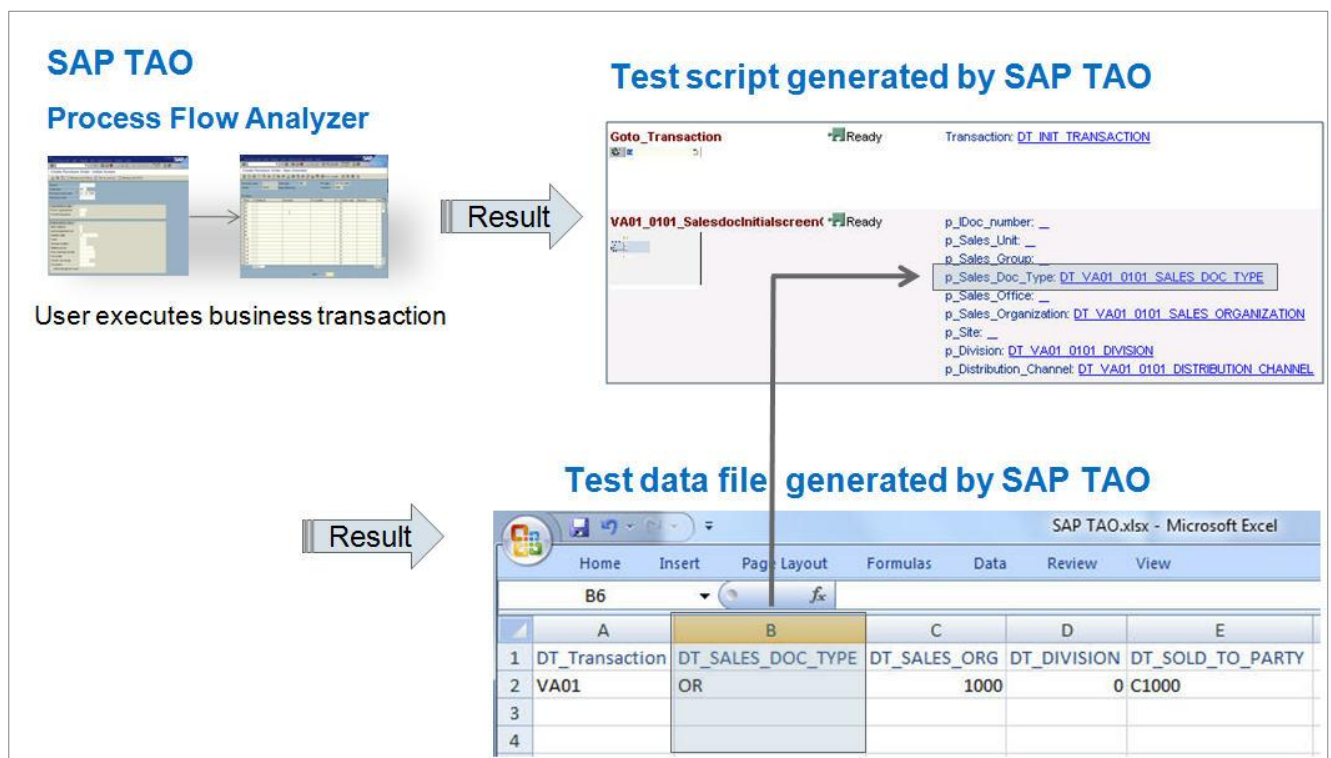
SAP TAO

Process Flow Analyzer

User executes business transaction

Result

Test script generated by SAP TAO

Goto_Transaction Ready Transaction: DT_INIT_TRANSACTION

VA01_0101_SalesdocInitialscreen( Ready

p_IDoc_number: _
p_Sales_Unit: _
p_Sales_Group: _
p_Sales_Doc_Type: DT_VA01_0101_SALES_DOC_TYPE
p_Sales_Office: _
p_Sales_Organization: DT_VA01_0101_SALES_ORGANIZATION
p_Site: _
p_Division: DT_VA01_0101_DIVISION
p_Distribution_Channel: DT_VA01_0101_DISTRIBUTION_CHANNEL

Result

Test data file generated by SAP TAO

SAP TAO.xlsx - Microsoft Excel

Home Insert Page Layout Formulas Data Review View

B6 $f_x$

| | A | B | C | D | E |
|---|---|---|---|---|---|
| 1 | DT_Transaction | DT_SALES_DOC_TYPE | DT_SALES_ORG | DT_DIVISION | DT_SOLD_TO_PARTY |
| 2 | VA01 | OR | 1000 | 0 | C1000 |
| 3 | | | | | |
| 4 | | | | | |